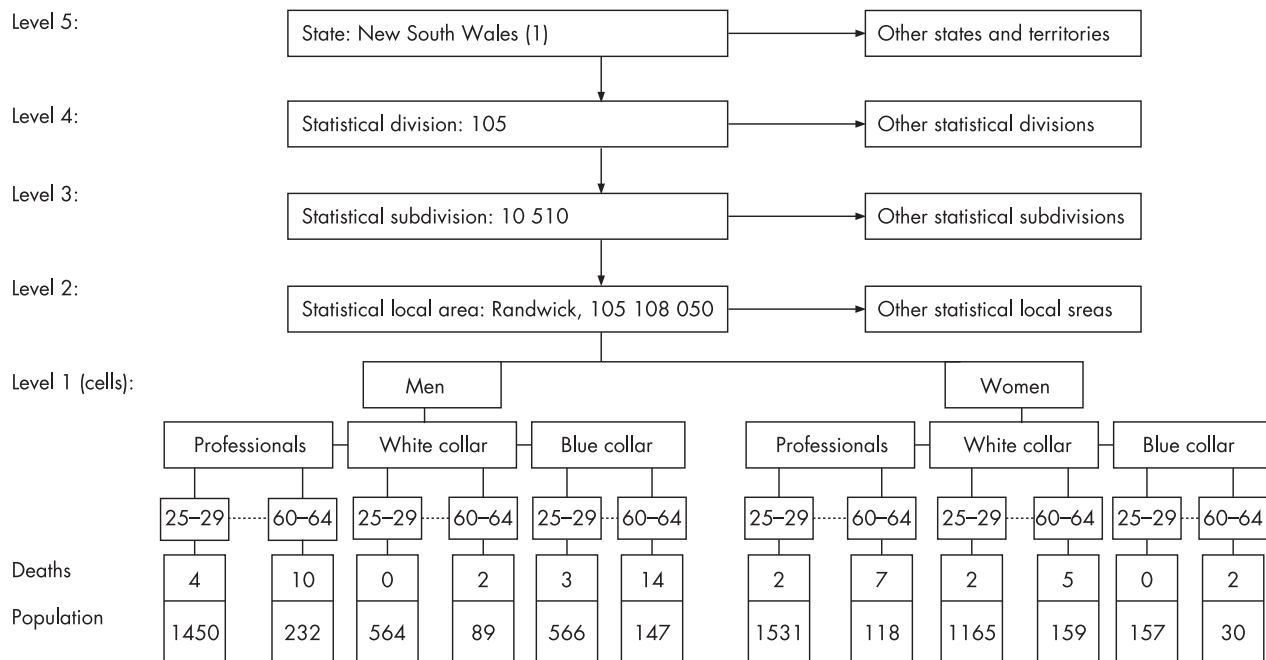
Level 5:
State: New South Wales (1)
Other states and territories

Level 4:
Statistical division: 105
Other statistical divisions

Level 3:
Statistical subdivision: 10 510
Other statistical subdivisions

Level 2:
Statistical local area: Randwick, 105 108 050
Other statistical local sreas

Level 1 (cells):
Men
Women

Professionals
White collar
Blue collar
Professionals
White collar
Blue collar

| | 25–29 | 60–64 | 25–29 | 60–64 | 25–29 | 60–64 | 25–29 | 60–64 | 25–29 | 60–64 | 25–29 | 60–64 |
|---|---|---|---|---|---|---|---|---|---|---|---|---|
| Deaths | 4 | 10 | 0 | 2 | 3 | 14 | 2 | 7 | 2 | 5 | 0 | 2 |
| Population | 1450 | 232 | 564 | 89 | 566 | 147 | 1531 | 118 | 1165 | 159 | 157 | 30 |